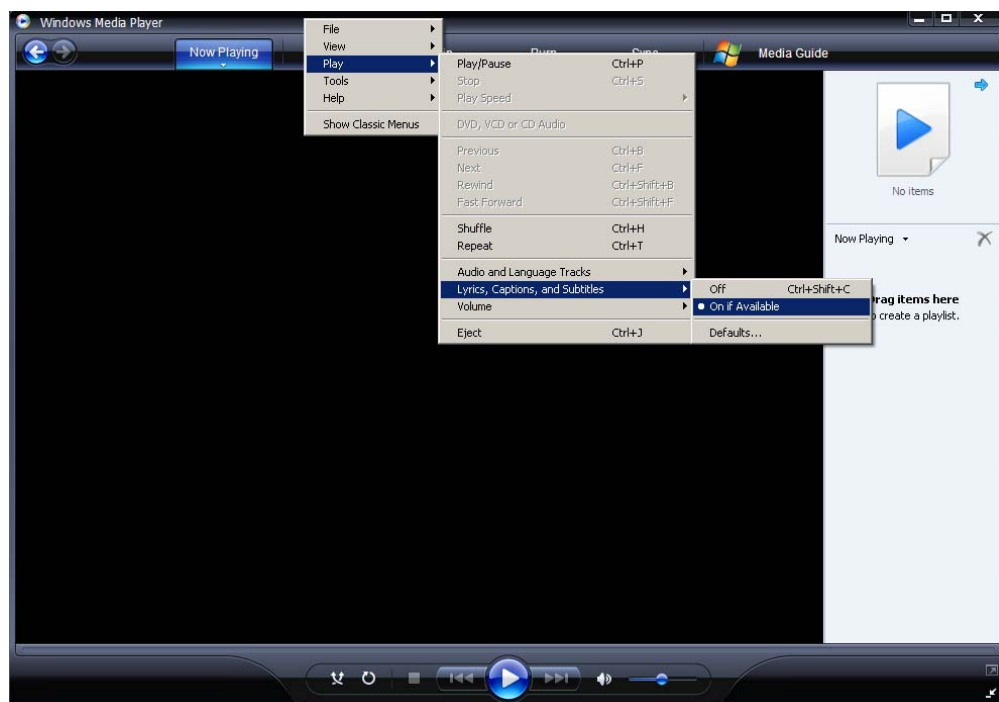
Windows Media Player

Now Playing

File
View
Play
Tools
Help
Show Classic Menus

Play/Pause Ctrl+P
Stop Ctrl+S
Play Speed
DVD, VCD or CD Audio
Previous Ctrl+B
Next Ctrl+F
Rewind Ctrl+Shift+B
Fast Forward Ctrl+Shift+F
Shuffle Ctrl+H
Repeat Ctrl+T
Audio and Language Tracks
Lyrics, Captions, and Subtitles
Volume
Eject Ctrl+J

Off Ctrl+Shift+C
On if Available
Defaults...

Media Guide

No items

Now Playing

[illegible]rag items here
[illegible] create a playlist.